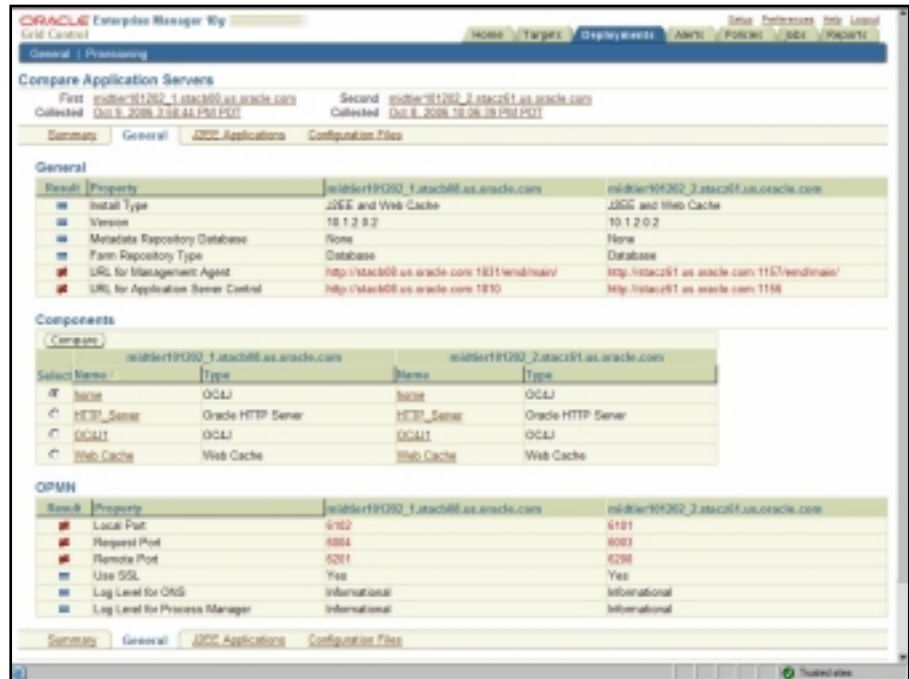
ORACLE Enterprise Manager 10g
Grid Control

Setup Preferences Help Logout

Home Targets Deployments Alerts Policies Jobs Reports

General | Provisioning

Compare Application Servers

First midtier101202_1.stacb60.us.oracle.com
Collected Oct 9, 2006 3:48:44 PM PDT

Second midtier101202_2.stacz61.us.oracle.com
Collected Oct 8, 2006 10:06:39 PM PDT

Summary General J2EE Applications Configuration Files

General

| Result | Property | midtier101202_1.stacb60.us.oracle.com | midtier101202_2.stacz61.us.oracle.com |
|---|---|---|---|
| = | Install Type | J2EE and Web Cache | J2EE and Web Cache |
| = | Version | 10.1.2.0.2 | 10.1.2.0.2 |
| = | Metadata Repository Database | None | None |
| = | Farm Repository Type | Database | Database |
| ≠ | URL for Management Agent | http://stacb60.us.oracle.com:1831/emd/main/ | http://stacz61.us.oracle.com:1157/emd/main/ |
| ≠ | URL for Application Server Control | http://stacb60.us.oracle.com:1810 | http://stacz61.us.oracle.com:1156 |

Components

Compare

| Select | midtier101202_1.stacb60.us.oracle.com Name | Type | midtier101202_2.stacz61.us.oracle.com Name | Type |
|---|---|---|---|---|
| ◉ | home | OC4J | home | OC4J |
| ○ | HTTP_Server | Oracle HTTP Server | HTTP_Server | Oracle HTTP Server |
| ○ | OC4J1 | OC4J | OC4J1 | OC4J |
| ○ | Web Cache | Web Cache | Web Cache | Web Cache |

OPMN

| Result | Property | midtier101202_1.stacb60.us.oracle.com | midtier101202_2.stacz61.us.oracle.com |
|---|---|---|---|
| ≠ | Local Port | 6102 | 6101 |
| ≠ | Request Port | 6004 | 6003 |
| ≠ | Remote Port | 6201 | 6200 |
| = | Use SSL | Yes | Yes |
| = | Log Level for ONS | Informational | Informational |
| = | Log Level for Process Manager | Informational | Informational |

Summary General J2EE Applications Configuration Files

Trusted sites